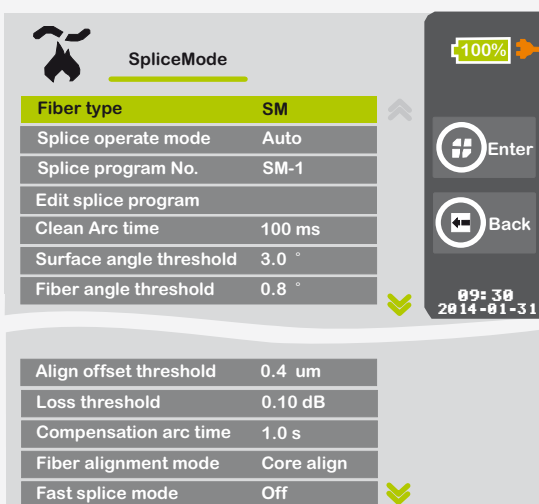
SpliceMode

| Fiber type | SM |
|---|---|
| Splice operate mode | Auto |
| Splice program No. | SM-1 |
| Edit splice program | |
| Clean Arc time | 100 ms |
| Surface angle threshold | 3.0 ° |
| Fiber angle threshold | 0.8 ° |

100%

Enter

Back

09:30
2014-01-31

| Align offset threshold | 0.4 um |
|---|---|
| Loss threshold | 0.10 dB |
| Compensation arc time | 1.0 s |
| Fiber alignment mode | Core align |
| Fast splice mode | Off |